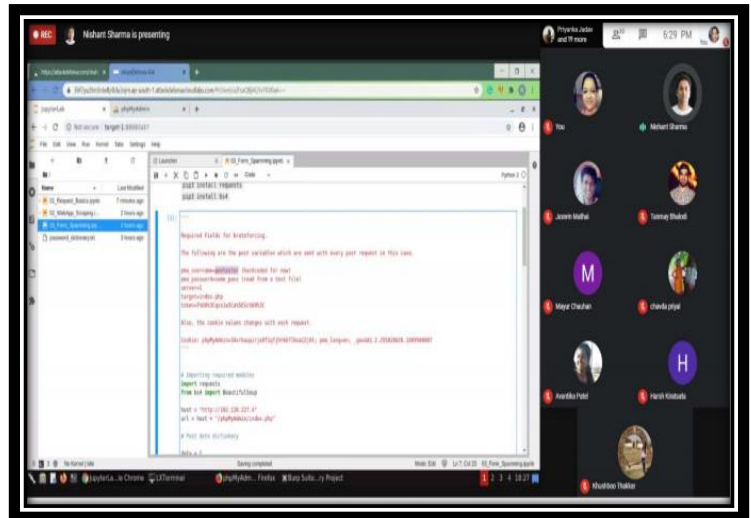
REC Nishant Sharma is presenting

Priyanka Jadav and 19 more

6:29 PM

JupyterLab

phpMyAdmin

File Edit View Run Kernel Tabs Settings Help

Launcher

03_Form_Spamming.ipynb

Name

Last Modified

01_Request_Basics.ipynb

02_WebApp_Scraping.ipynb

03_Form_Spamming.ipynb

password_dictionary.txt

pip3 install requests
pip3 install bs4

Required Fields for Bruteforcing.

The following are the post variables which are sent with every post request in this case.

pma_username=pentester (hardcoded for now)
pma_password=some pass (read from a text file)
server=1
target=index.php
token=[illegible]

Also, the cookie values changes with each request.

Cookie: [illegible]

# Importing required modules
import requests
from bs4 import BeautifulSoup

host = "http://192.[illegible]"
url = host + "/phpMyAdmin/index.php"

# Post data dictionary

Saving completed

03_Form_Spamming.ipynb

You

Nishant Sharma

Jasmin Malhai

Tanmay Bhalodi

M

Mayur Chauhan

chavda priyal

Avantika Patel

H

Harsh Kisdsata

Khushboo Thakkar

phpMyAdm... Firefox

Burp Suite ...ry Project

1 2 3 4 18:27